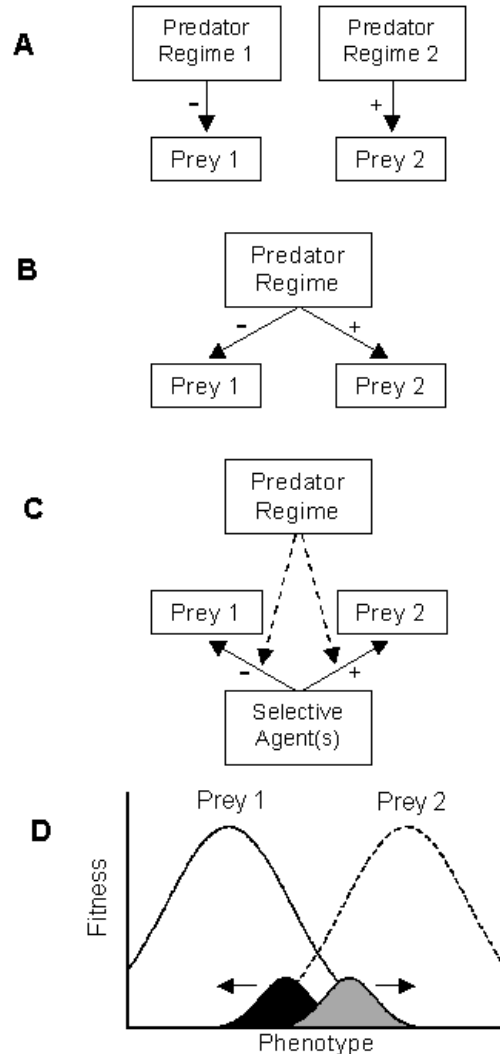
A

Predator Regime 1

-

Prey 1

Predator Regime 2

+

Prey 2

B

Predator Regime

-

+

Prey 1

Prey 2

C

Predator Regime

Prey 1

Prey 2

-

+

Selective Agent(s)

D

Prey 1

Prey 2

Fitness

Phenotype